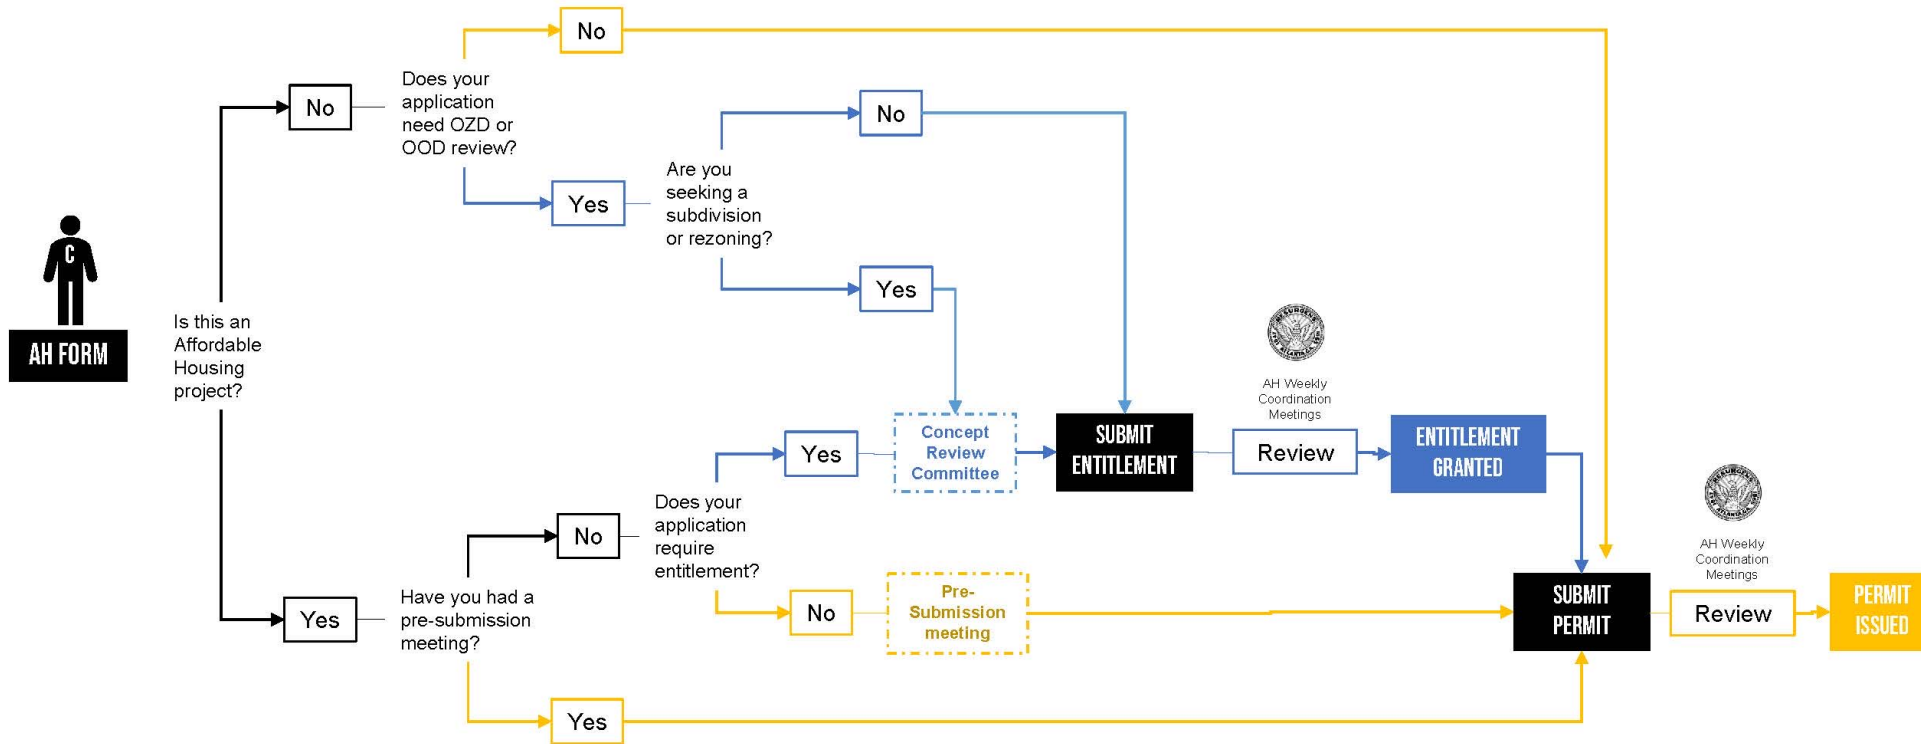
AH FORM

Is this an Affordable Housing project?

No

Does your application need OZD or OOD review?

No

Yes

Are you seeking a subdivision or rezoning?

No

Yes

Yes

Have you had a pre-submission meeting?

No

Does your application require entitlement?

Yes

Concept Review Committee

No

Pre-Submission meeting

Yes

SUBMIT ENTITLEMENT

AH Weekly Coordination Meetings

Review

ENTITLEMENT GRANTED

SUBMIT PERMIT

AH Weekly Coordination Meetings

Review

PERMIT ISSUED